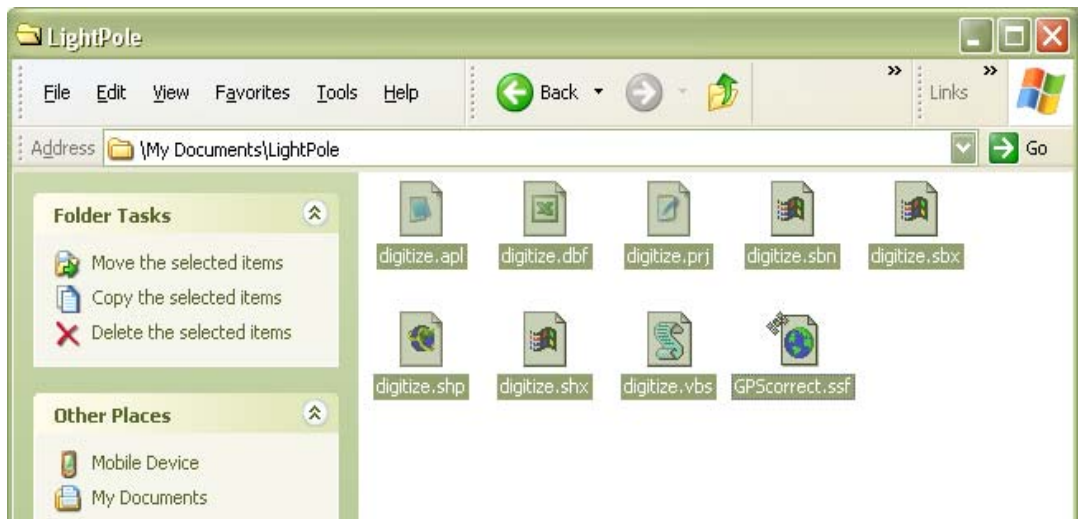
LightPole

File Edit View Favorites Tools Help

Back

»

Links »

Address \My Documents\LightPole

Go

Folder Tasks

Move the selected items
Copy the selected items
Delete the selected items

Other Places

Mobile Device
My Documents

digitize.apl
digitize.dbf
digitize.prj
digitize.sbn
digitize.sbx
digitize.shp
digitize.shx
digitize.vbs
GPScorrect.ssf